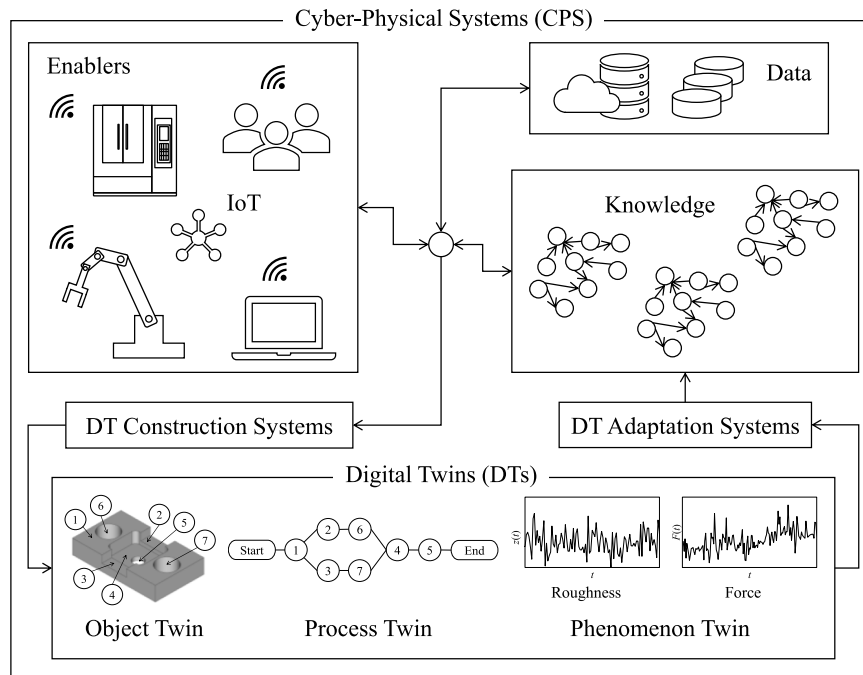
Cyber-Physical Systems (CPS)

Enablers

IoT

Data

Knowledge

DT Construction Systems

DT Adaptation Systems

Digital Twins (DTs)

1 6 2 5 7 3 4

Start 1 2 6 3 7 4 5 End

$z(t)$

$t$

Roughness

$F(t)$

$t$

Force

Object Twin

Process Twin

Phenomenon Twin